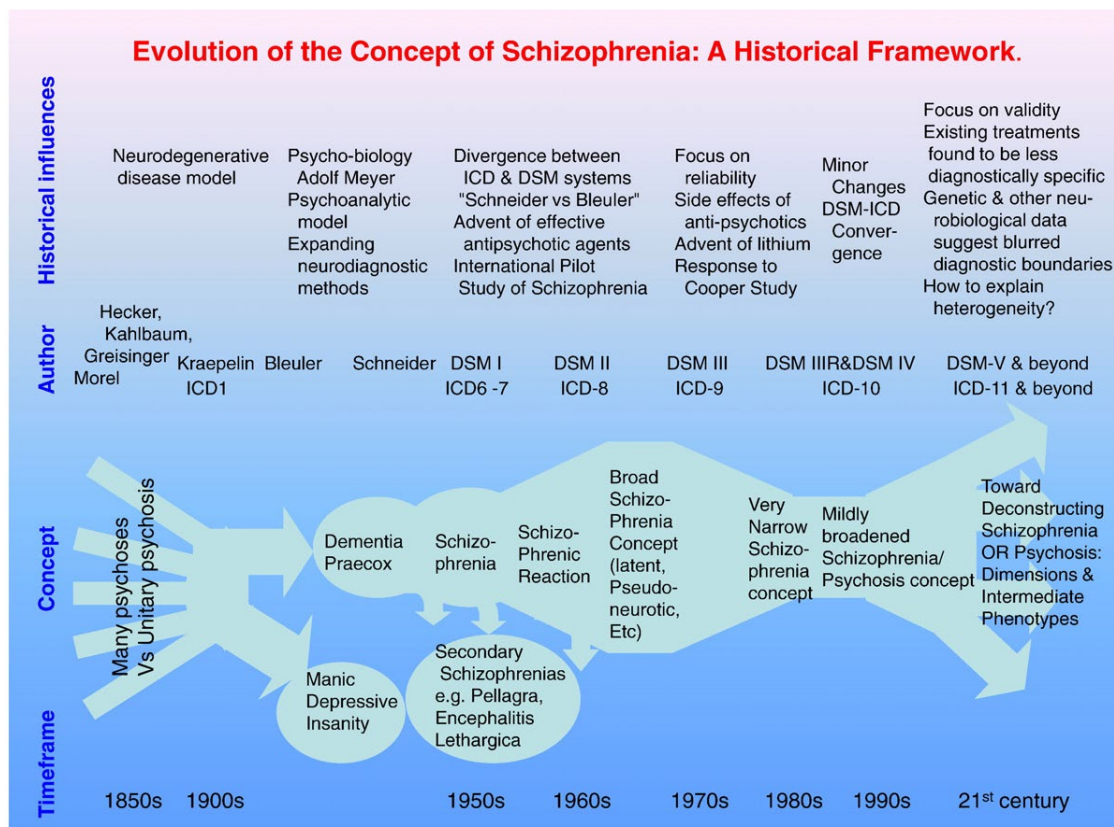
Evolution of the Concept of Schizophrenia: A Historical Framework.

Historical influences

Neurodegenerative disease model

Psycho-biology Adolf Meyer
Psychoanalytic model
Expanding neurodiagnostic methods

Divergence between ICD & DSM systems
"Schneider vs Bleuler"
Advent of effective antipsychotic agents
International Pilot Study of Schizophrenia

Focus on reliability
Side effects of anti-psychotics
Advent of lithium
Response to Cooper Study

Minor Changes
DSM-ICD Convergence

Focus on validity
Existing treatments found to be less diagnostically specific
Genetic & other neurobiological data suggest blurred diagnostic boundaries
How to explain heterogeneity?

Author

Hecker, Kahlbaum, Greisinger Morel

Kraepelin ICD1

Bleuler

Schneider

DSM I ICD6 -7

DSM II ICD-8

DSM III ICD-9

DSM IIIR&DSM IV ICD-10

DSM-V & beyond ICD-11 & beyond

Concept

Many psychoses Vs Unitary psychosis

Dementia Praecox

Manic Depressive Insanity

Schizophrenia

Schizo-Phrenic Reaction

Secondary Schizophrenias e.g. Pellagra, Encephalitis Lethargica

Broad Schizo-Phrenia Concept (latent, Pseudo-neurotic, Etc)

Very Narrow Schizophrenia concept

Mildly broadened Schizophrenia/ Psychosis concept

Toward Deconstructing Schizophrenia OR Psychosis: Dimensions & Intermediate Phenotypes

Timeframe

1850s 1900s 1950s 1960s 1970s 1980s 1990s 21$^{st}$ century